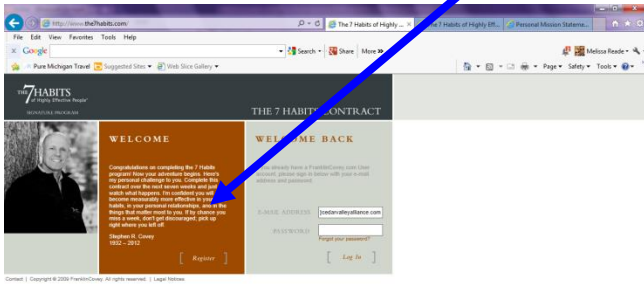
http://www.the7habits.com/

The 7 Habits of Highly ...

The 7 Habits of Highly Eff...

Personal Mission Stateme...

File Edit View Favorites Tools Help

Google

Search

Share

More »

Melissa Reade

Pure Michigan Travel

Suggested Sites

Web Slice Gallery

Page

Safety

Tools

THE 7 HABITS of Highly Effective People

SIGNATURE PROGRAM

THE 7 HABITS CONTRACT

WELCOME

Congratulations on completing the 7 Habits program! Now your adventure begins. Here's my personal challenge to you. Complete this contract over the next seven weeks and just watch what happens. I'm confident you will become measurably more effective in your habits, in your personal relationships, and in the things that matter most to you. If by chance you miss a week, don't get discouraged; pick up right where you left off.

Stephen R. Covey
1932 – 2012

Register

WELCOME BACK

If you already have a FranklinCovey.com User account, please sign in below with your e-mail address and password.

E-MAIL ADDRESS

jcedarvalleyalliance.com

PASSWORD

Forgot your password?

Log In

Contact | Copyright © 2009 FranklinCovey. All rights reserved. | Legal Notices